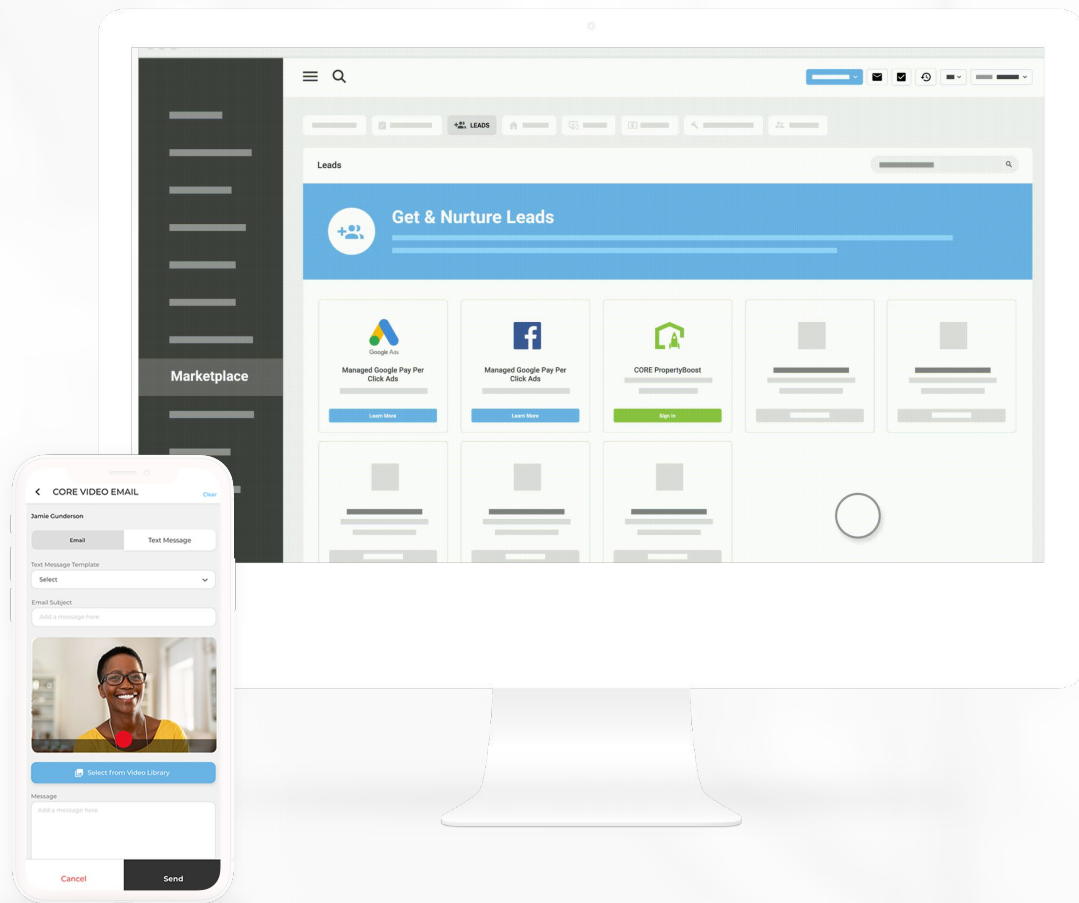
Marketplace

LEADS

Leads

Get & Nurture Leads

Google Ads

Managed Google Pay Per Click Ads

Learn More

Managed Google Pay Per Click Ads

Learn More

CORE PropertyBoost

Sign In

CORE VIDEO EMAIL

Clear

Jamie Gunderson

Email

Text Message

Text Message Template

Select

Email Subject

Add a message here

Select from Video Library

Message

Add a message here

Cancel

Send